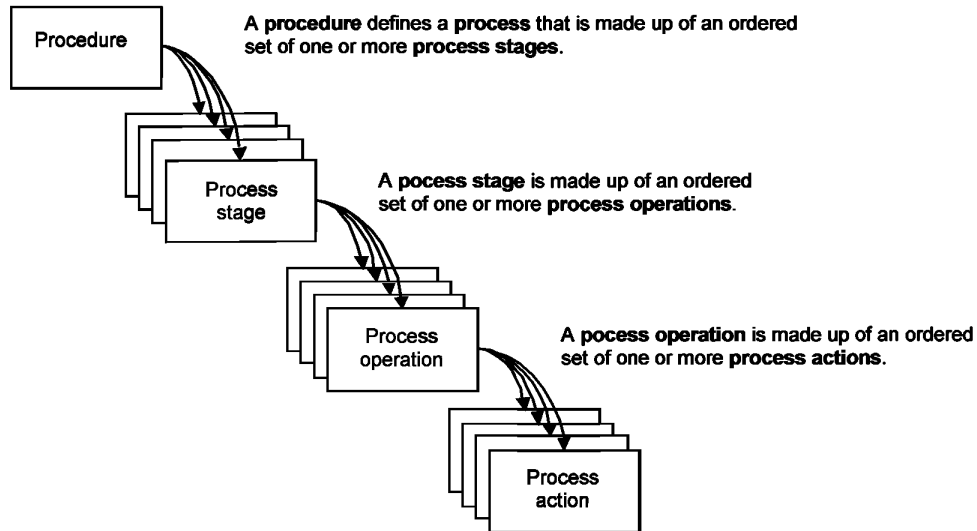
Procedure

A **procedure** defines a **process** that is made up of an ordered set of one or more **process stages**.

Process stage

A **pocess stage** is made up of an ordered set of one or more **process operations**.

Process operation

A **pocess operation** is made up of an ordered set of one or more **process actions**.

Process action